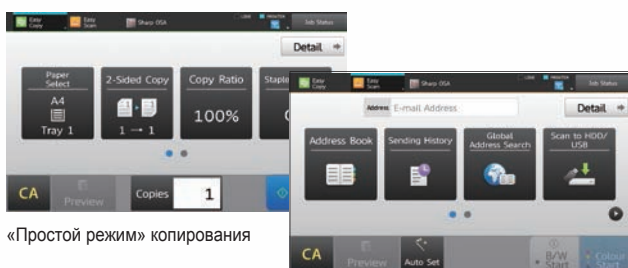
Easy Copy
Easy Scan
Sharp OSA
Job Status
Detail
Paper Select
A4
Tray 1
2-Sided Copy
1 → 1
Copy Ratio
100%
Staple
CA
Preview
Copies
1

«Простой режим» копирования

Easy Copy
Easy Scan
Sharp OSA
Job Status
Address
E-mail Address
Detail
Address Book
Sending History
Global Address Search
Scan to HDD/ USB
CA
Preview
Auto Set
B/W Start
Colour Start